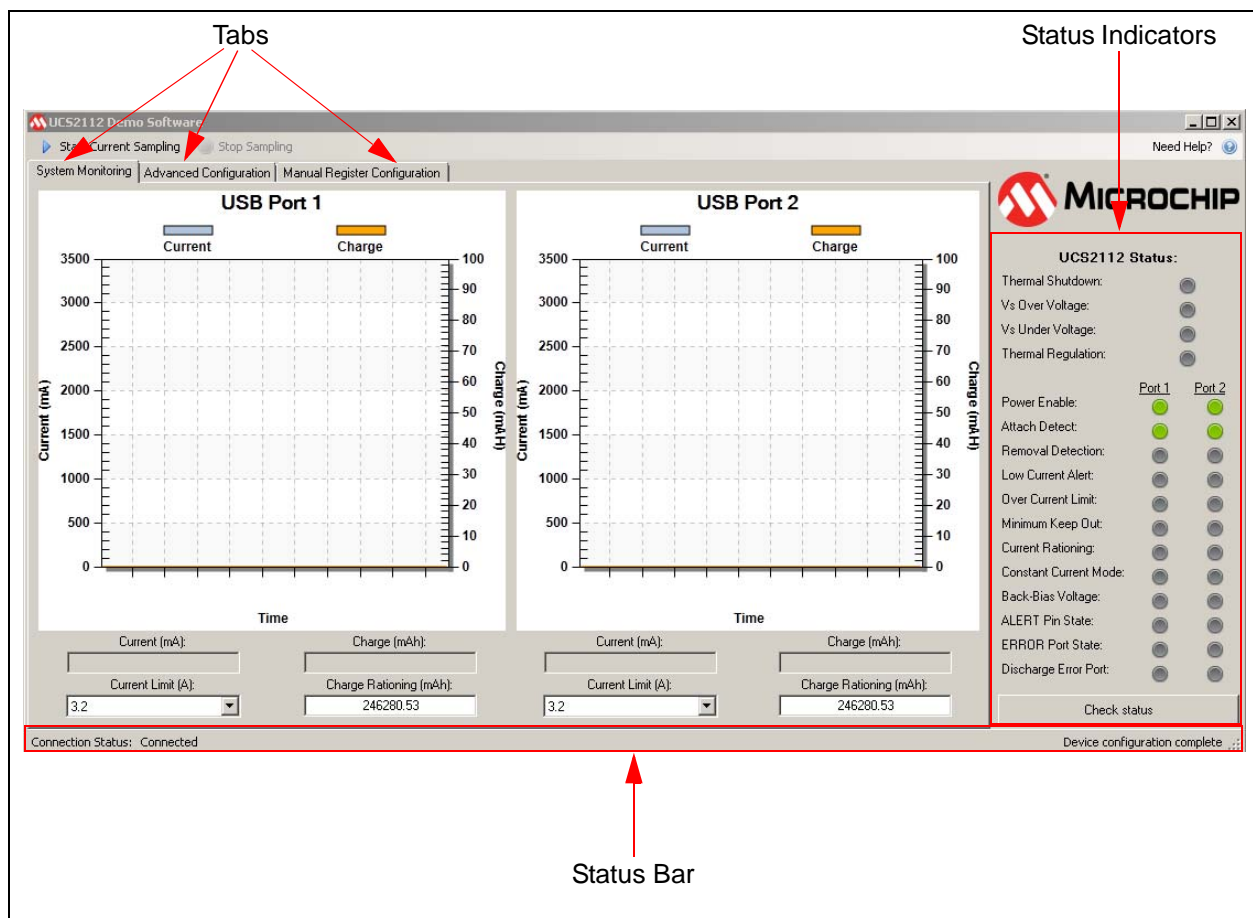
Tabs

Status Indicators

UCS2112 Demo Software

Start Current Sampling Stop Sampling

Need Help?

System Monitoring | Advanced Configuration | Manual Register Configuration

USB Port 1

Current Charge

Current (mA)

Charge (mAH)

3500 3000 2500 2000 1500 1000 500 0

100 90 80 70 60 50 40 30 20 10 0

Time

USB Port 2

Current Charge

Current (mA)

Charge (mAH)

3500 3000 2500 2000 1500 1000 500 0

100 90 80 70 60 50 40 30 20 10 0

Time

Current (mA): Charge (mAh):

Current Limit (A): Charge Rationing (mAh):

3.2 246280.53

Current (mA): Charge (mAh):

Current Limit (A): Charge Rationing (mAh):

3.2 246280.53

MICROCHIP

UCS2112 Status:

Thermal Shutdown:

Vs Over Voltage:

Vs Under Voltage:

Thermal Regulation:

Port 1 Port 2

Power Enable:

Attach Detect:

Removal Detection:

Low Current Alert:

Over Current Limit:

Minimum Keep Out:

Current Rationing:

Constant Current Mode:

Back-Bias Voltage:

ALERT Pin State:

ERROR Port State:

Discharge Error Port:

Check status

Connection Status: Connected

Device configuration complete

Status Bar